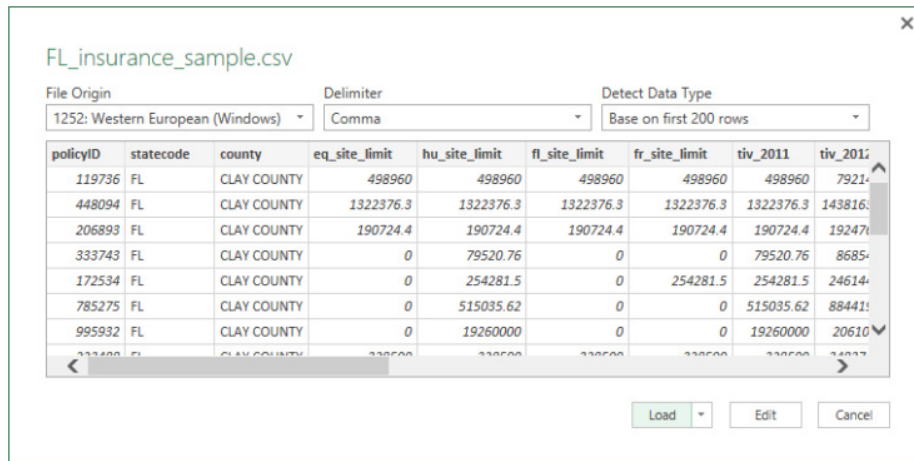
×

FL_insurance_sample.csv

File Origin
1252: Western European (Windows)

Delimiter
Comma

Detect Data Type
Base on first 200 rows

| policyID | statecode | county | eq_site_limit | hu_site_limit | fl_site_limit | fr_site_limit | tiv_2011 | tiv_2012 |
|---|---|---|---|---|---|---|---|---|
| 119736 | FL | CLAY COUNTY | 498960 | 498960 | 498960 | 498960 | 498960 | 7921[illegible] |
| 448094 | FL | CLAY COUNTY | 1322376.3 | 1322376.3 | 1322376.3 | 1322376.3 | 1322376.3 | 143816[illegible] |
| 206893 | FL | CLAY COUNTY | 190724.4 | 190724.4 | 190724.4 | 190724.4 | 190724.4 | 19247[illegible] |
| 333743 | FL | CLAY COUNTY | 0 | 79520.76 | 0 | 0 | 79520.76 | 8685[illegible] |
| 172534 | FL | CLAY COUNTY | 0 | 254281.5 | 0 | 254281.5 | 254281.5 | 24614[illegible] |
| 785275 | FL | CLAY COUNTY | 0 | 515035.62 | 0 | 0 | 515035.62 | 88441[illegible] |
| 995932 | FL | CLAY COUNTY | 0 | 19260000 | 0 | 0 | 19260000 | 20610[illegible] |
| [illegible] | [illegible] | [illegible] | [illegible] | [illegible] | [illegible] | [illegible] | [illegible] | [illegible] |

Load
Edit
Cancel